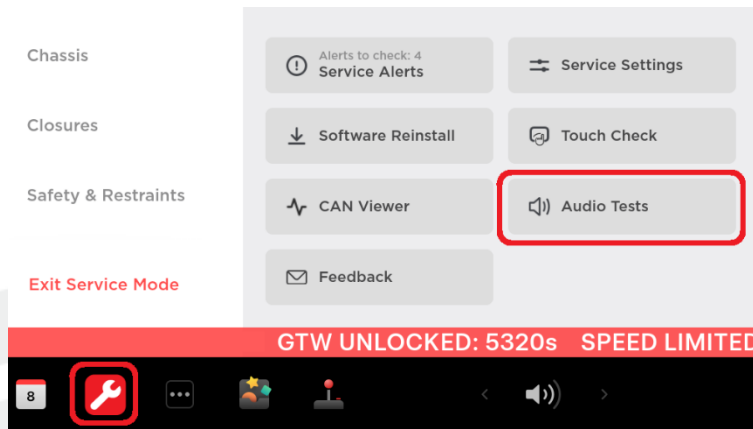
Chassis

Closures

Safety & Restraints

Exit Service Mode

Alerts to check: 4
Service Alerts

Service Settings

Software Reinstall

Touch Check

CAN Viewer

Audio Tests

Feedback

GTW UNLOCKED: 5320s SPEED LIMITED

8